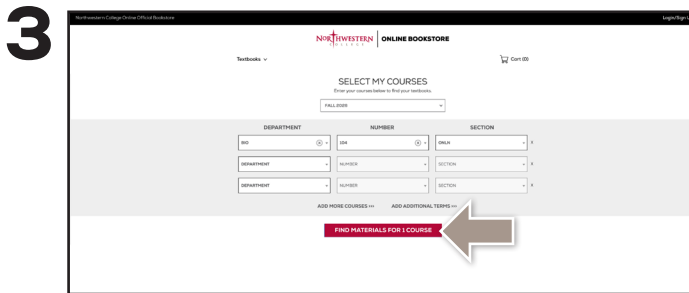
3

Northwestern College Online Official Bookstore

Login/Sign U

NORTHWESTERN COLLEGE | ONLINE BOOKSTORE

Textbooks

Cart (0)

SELECT MY COURSES

Enter your courses below to find your textbooks.

FALL 2025

| DEPARTMENT | NUMBER | SECTION |
|---|---|---|
| BIO | 104 | ONLN |
| DEPARTMENT | NUMBER | SECTION |
| DEPARTMENT | NUMBER | SECTION |

ADD MORE COURSES ••• ADD ADDITIONAL TERMS •••

FIND MATERIALS FOR 1 COURSE